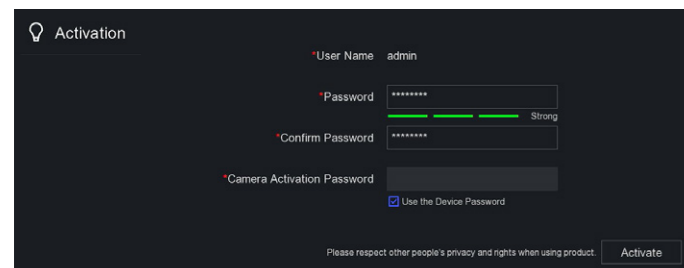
Activation

*User Name admin

*Password ********

Strong

*Confirm Password ********

*Camera Activation Password

Use the Device Password

Please respect other people's privacy and rights when using product.

Activate